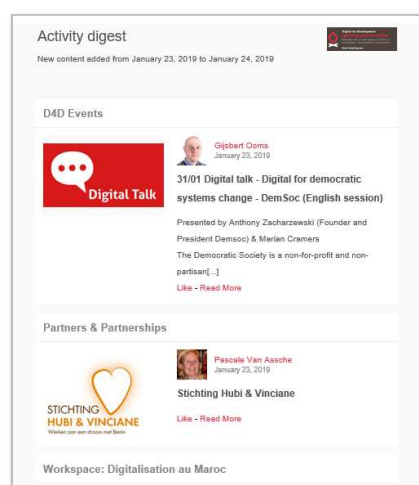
Activity digest
New content added from January 23, 2019 to January 24, 2019

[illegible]

D4D Events

Digital Talk

Gijsbert Ooms
January 23, 2019

31/01 Digital talk - Digital for democratic systems change - DemSoc (English session)

Presented by Anthony Zacharzewski (Founder and President Demsoc) & Marian Cramers
The Democratic Society is a non-for-profit and non-partisan[...]
Like - Read More

Partners & Partnerships

STICHTING
HUBI & VINCIANE
Werken aan een droom met Benin

Pascale Van Assche
January 23, 2019

Stichting Hubi & Vinciane

Like - Read More

Workspace: Digitalisation au Maroc